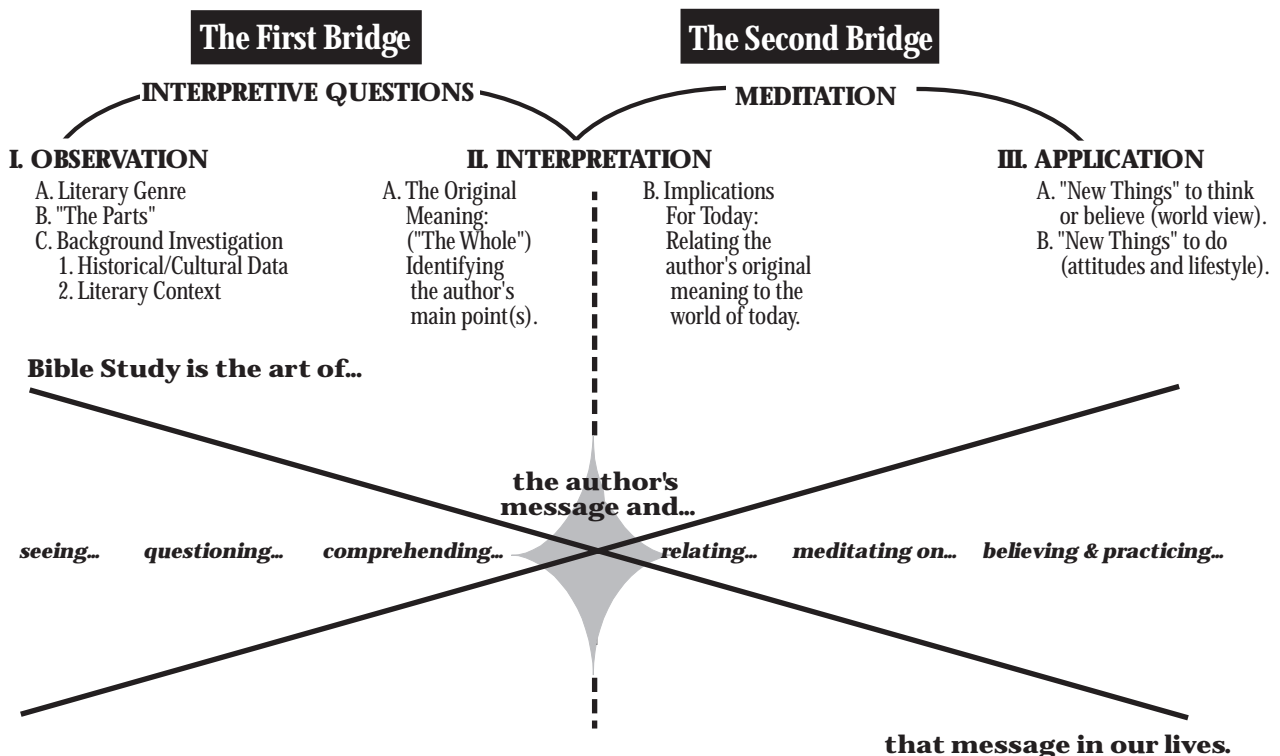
The First Bridge

The Second Bridge

INTERPRETIVE QUESTIONS

MEDITATION

I. OBSERVATION
A. Literary Genre
B. "The Parts"
C. Background Investigation
1. Historical/Cultural Data
2. Literary Context

II. INTERPRETATION
A. The Original Meaning: ("The Whole") Identifying the author's main point(s).

B. Implications For Today: Relating the author's original meaning to the world of today.

III. APPLICATION
A. "New Things" to think or believe (world view).
B. "New Things" to do (attitudes and lifestyle).

Bible Study is the art of...

the author's message and...

seeing... questioning... comprehending... relating... meditating on... believing & practicing...

that message in our lives.